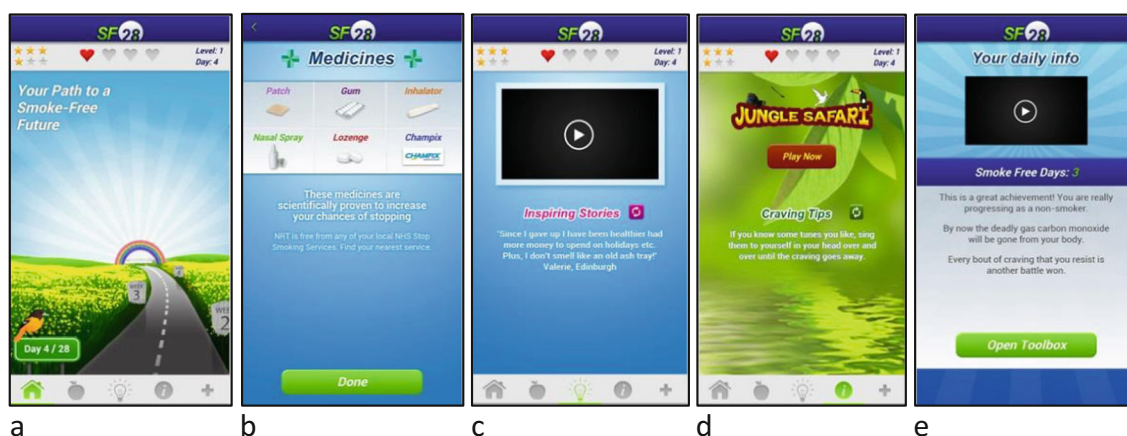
SF28

Level: 1
Day: 4

Your Path to a Smoke-Free Future

WEEK 3

WEEK 2

Day 4 / 28

a

SF28

Medicines

Patch

Gum

Inhalator

Nasal Spray

Lozenge

Champix

CHAMPIX

These medicines are scientifically proven to increase your chances of stopping

NRT is free from any of your local NHS Stop Smoking Services. Find your nearest service.

Done

b

SF28

Level: 1
Day: 4

Inspiring Stories

'Since I gave up I have been healthier had more money to spend on holidays etc. Plus, I don't smell like an old ash tray!'
Valerie, Edinburgh

c

SF28

Level: 1
Day: 4

JUNGLE SAFARI

Play Now

Craving Tips

If you know some tunes you like, sing them to yourself in your head over and over until the craving goes away.

d

SF28

Your daily info

Smoke Free Days: 3

This is a great achievement! You are really progressing as a non-smoker.

By now the deadly gas carbon monoxide will be gone from your body.

Every bout of craving that you resist is another battle won.

Open Toolbox

e